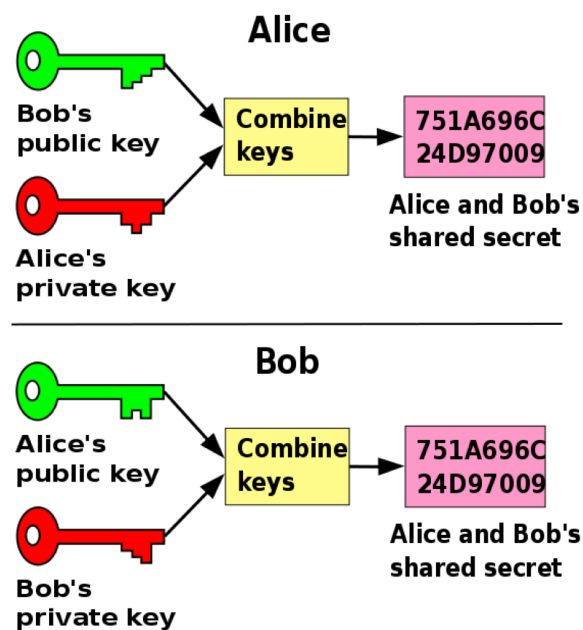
Alice

Bob's public key

Alice's private key

Combine keys

751A696C 24D97009

Alice and Bob's shared secret

Bob

Alice's public key

Bob's private key

Combine keys

751A696C 24D97009

Alice and Bob's shared secret